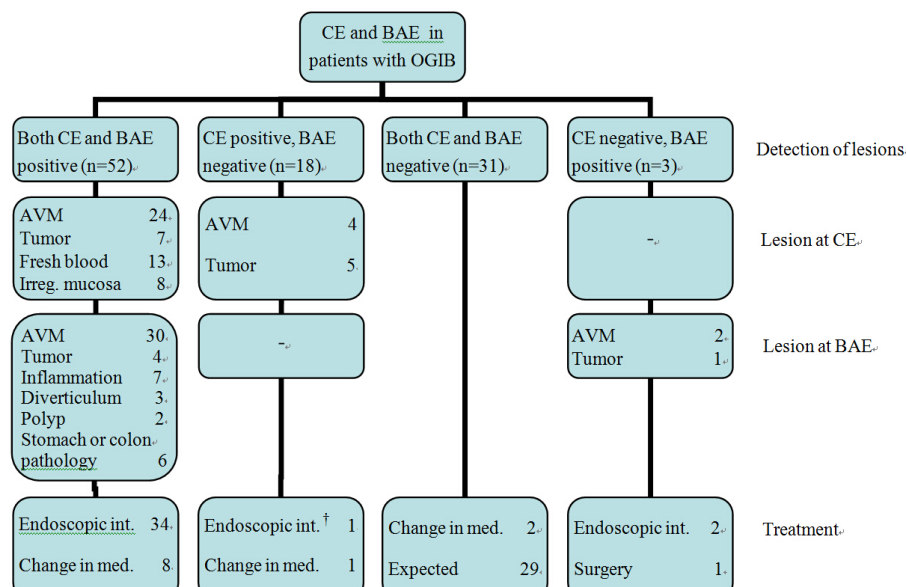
CE and BAE in patients with OGIB

Both CE and BAE positive (n=52)

CE positive, BAE negative (n=18)

Both CE and BAE negative (n=31)

CE negative, BAE positive (n=3)

Detection of lesions

AVM 24
Tumor 7
Fresh blood 13
Irreg. mucosa 8

AVM 4
Tumor 5

-

Lesion at CE

AVM 30
Tumor 4
Inflammation 7
Diverticulum 3
Polyp 2
Stomach or colon pathology 6

-

AVM 2
Tumor 1

Lesion at BAE

Endoscopic int. 34
Change in med. 8

Endoscopic int.$^{\dagger}$ 1
Change in med. 1

Change in med. 2
Expected 29

Endoscopic int. 2
Surgery 1

Treatment